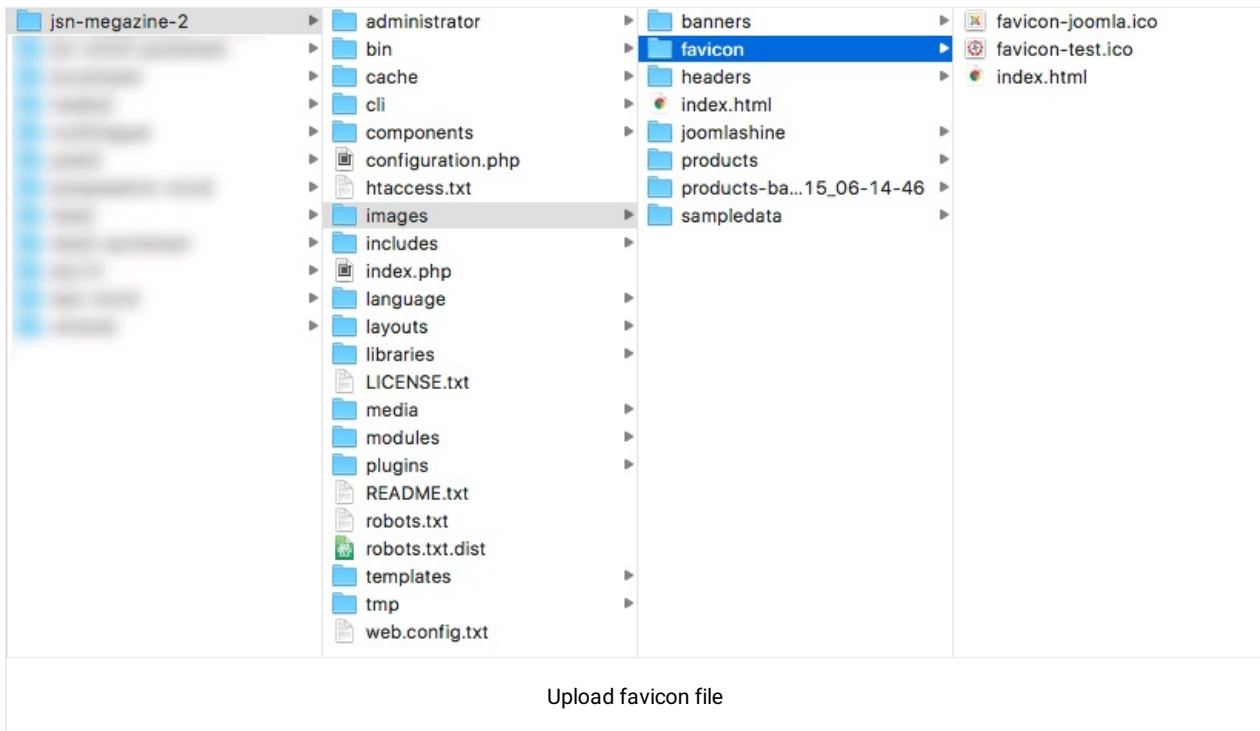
jsn-megazine-2
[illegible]
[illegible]
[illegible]
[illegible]
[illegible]
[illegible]
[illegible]
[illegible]
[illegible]
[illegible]
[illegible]

administrator
bin
cache
cli
components
configuration.php
htaccess.txt
images
includes
index.php
language
layouts
libraries
LICENSE.txt
media
modules
plugins
README.txt
robots.txt
robots.txt.dist
templates
tmp
web.config.txt

banners
favicon
headers
index.html
joomlashine
products
products-ba...15_06-14-46
sampledata

favicon-joomla.ico
favicon-test.ico
index.html

Upload favicon file